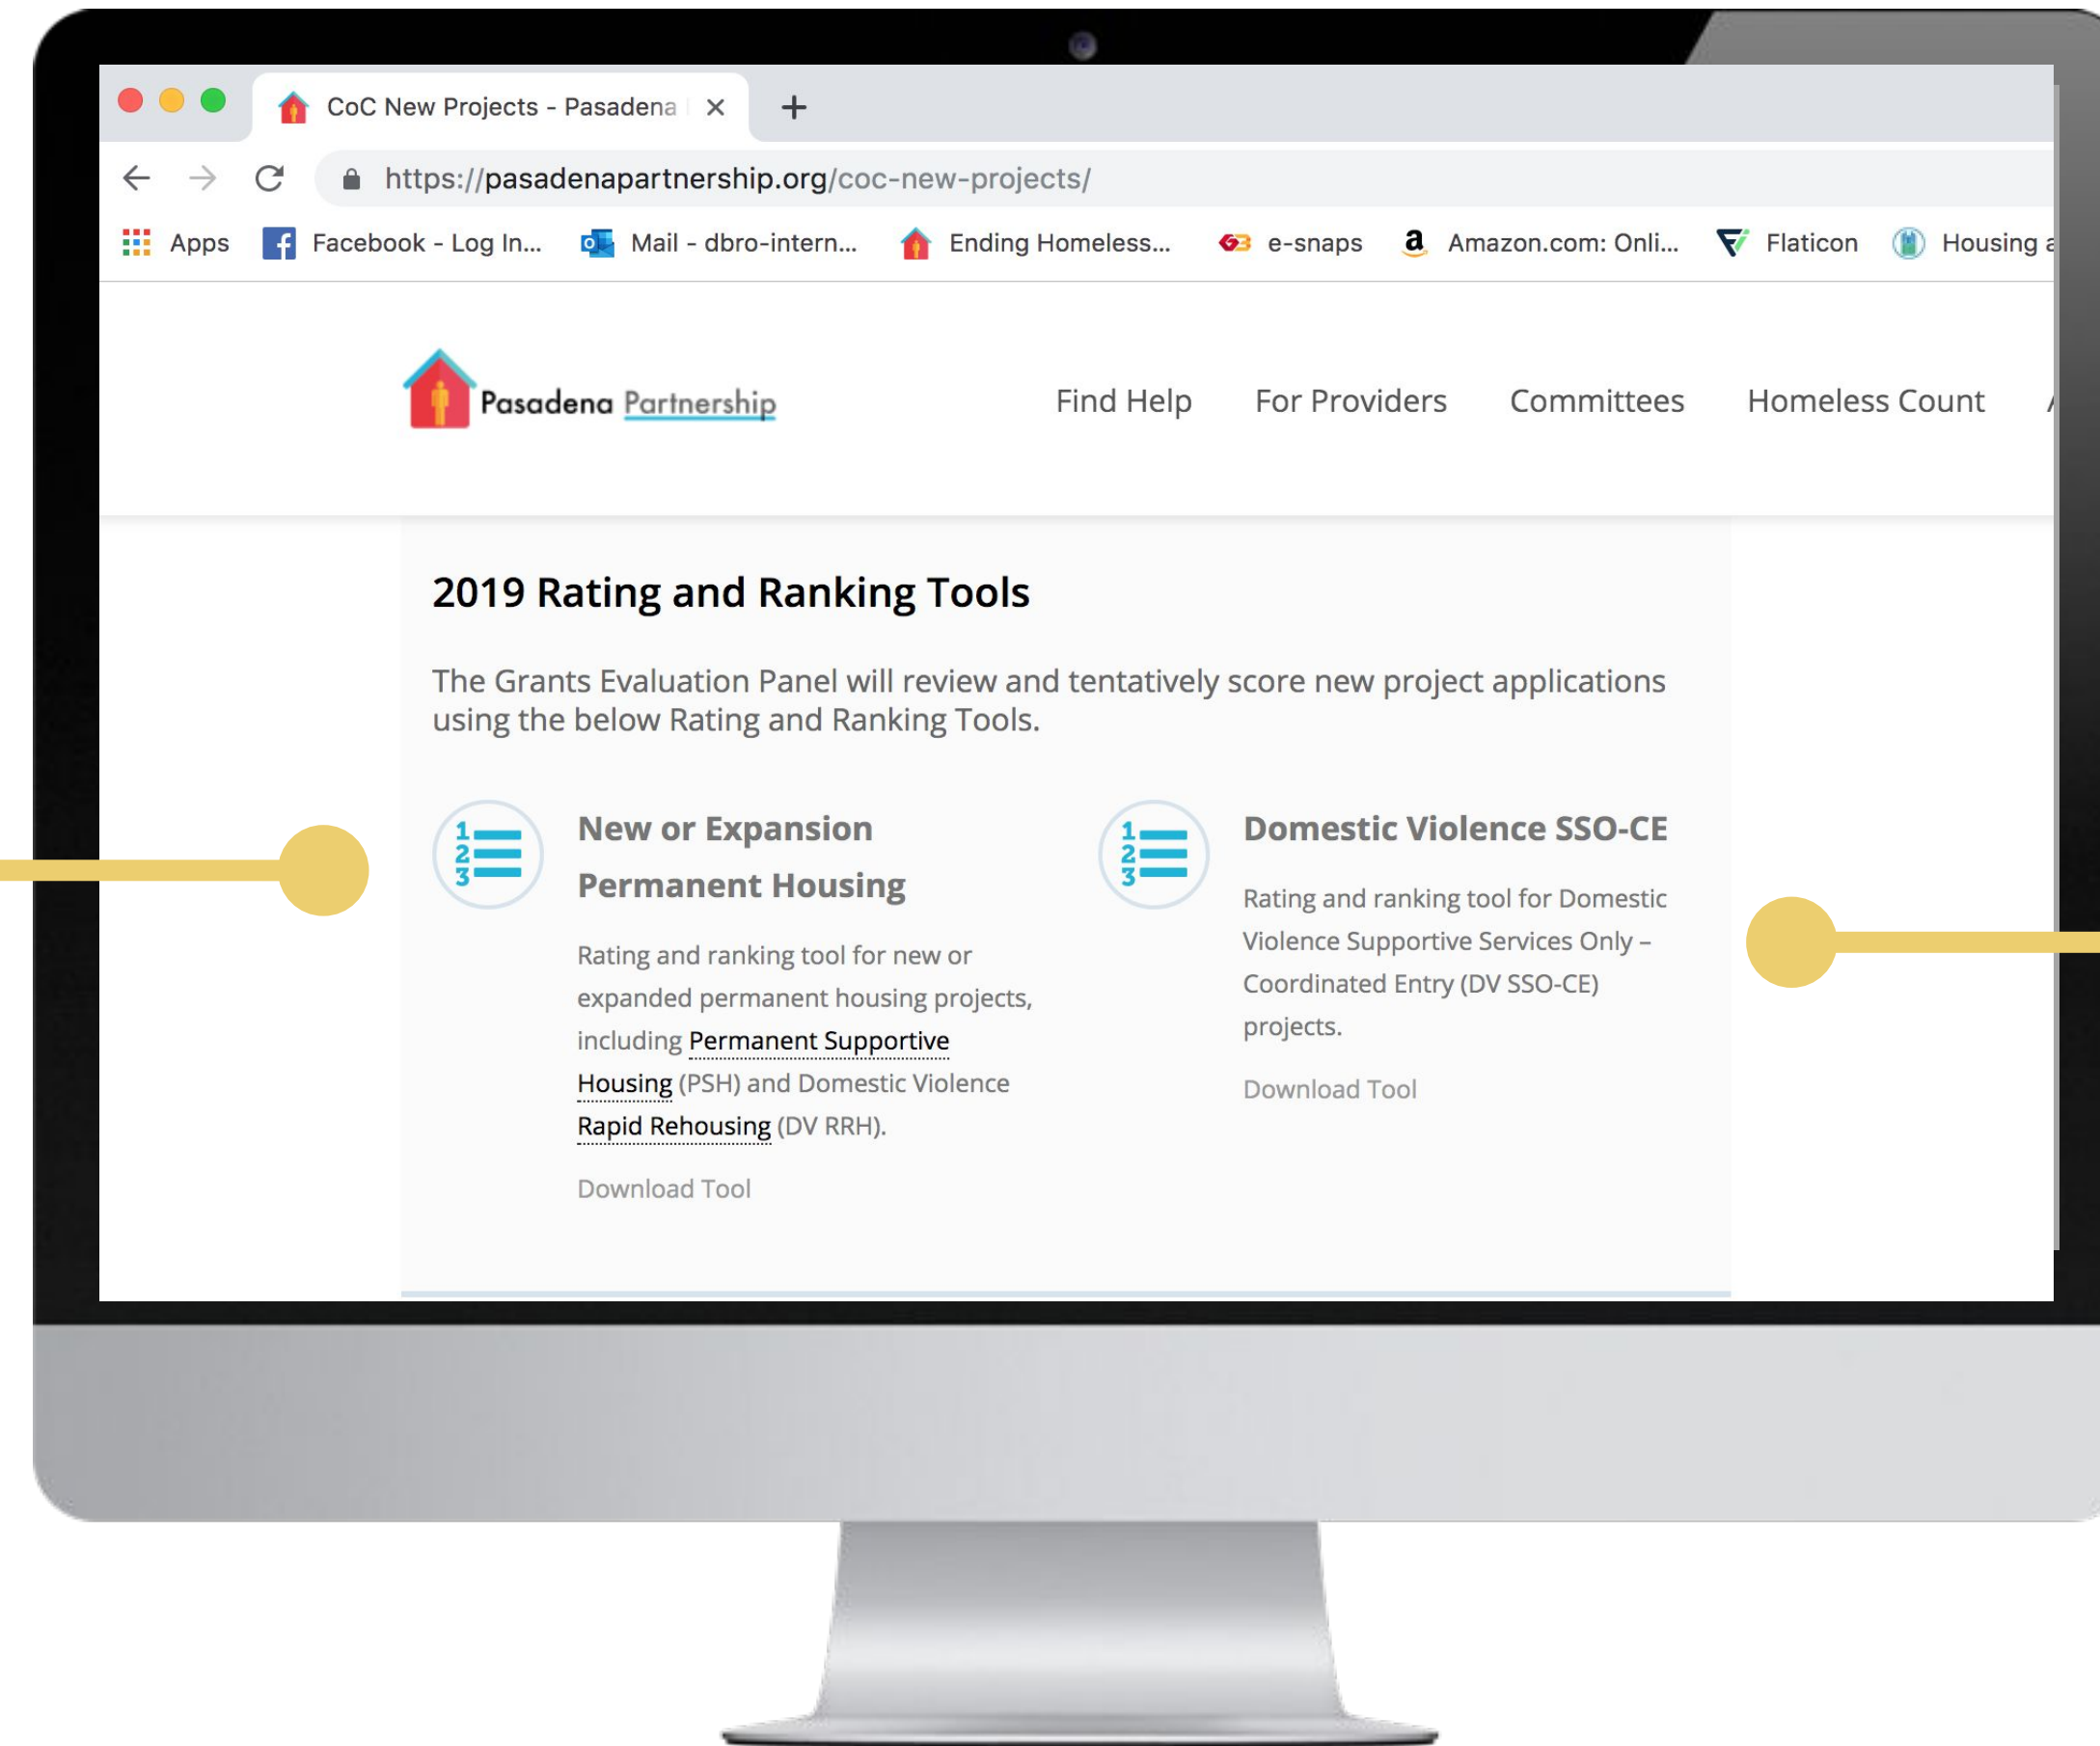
CoC New Projects - Pasadena

https://pasadenapartnership.org/coc-new-projects/

Apps Facebook - Log In... Mail - dbro-intern... Ending Homeless... e-snaps Amazon.com: Onli... Flaticon Housing a

Pasadena Partnership

Find Help For Providers Committees Homeless Count

2019 Rating and Ranking Tools

The Grants Evaluation Panel will review and tentatively score new project applications using the below Rating and Ranking Tools.

New or Expansion Permanent Housing

Rating and ranking tool for new or expanded permanent housing projects, including Permanent Supportive Housing (PSH) and Domestic Violence Rapid Rehousing (DV RRH).

Download Tool

Domestic Violence SSO-CE

Rating and ranking tool for Domestic Violence Supportive Services Only – Coordinated Entry (DV SSO-CE) projects.

Download Tool